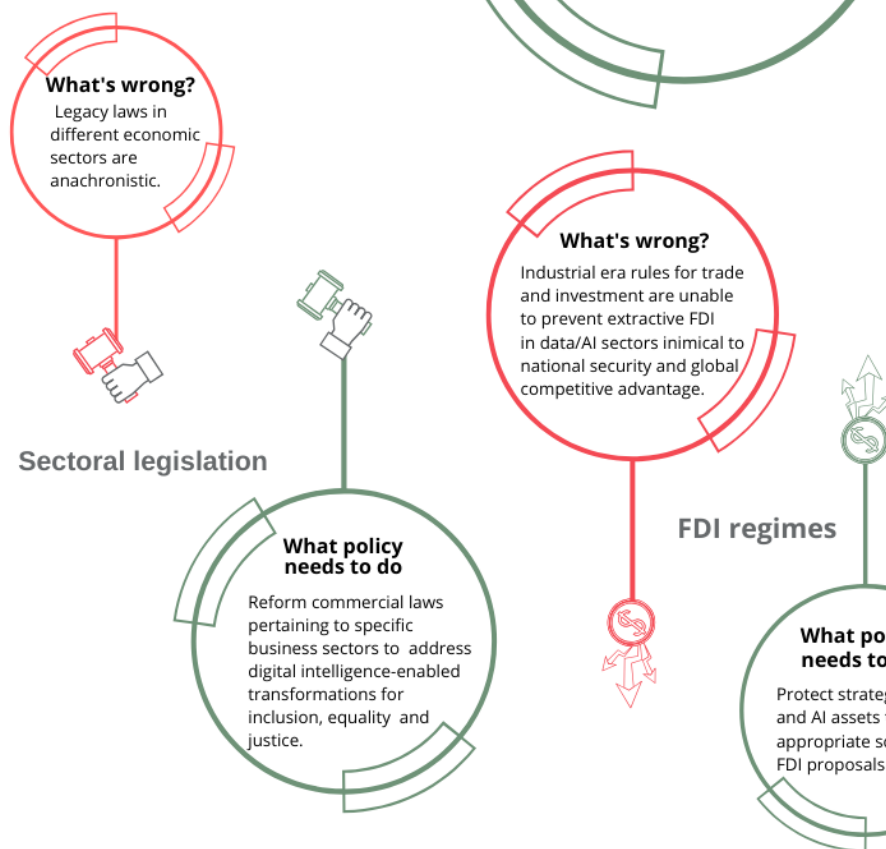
What's wrong?

Legacy laws in different economic sectors are anachronistic.

Sectoral legislation

What policy needs to do

Reform commercial laws pertaining to specific business sectors to address digital intelligence-enabled transformations for inclusion, equality and justice.

What's wrong?

Industrial era rules for trade and investment are unable to prevent extractive FDI in data/AI sectors inimical to national security and global competitive advantage.

FDI regimes

What po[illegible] needs to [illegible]

Protect strateg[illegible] and AI assets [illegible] appropriate sc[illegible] FDI proposals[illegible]